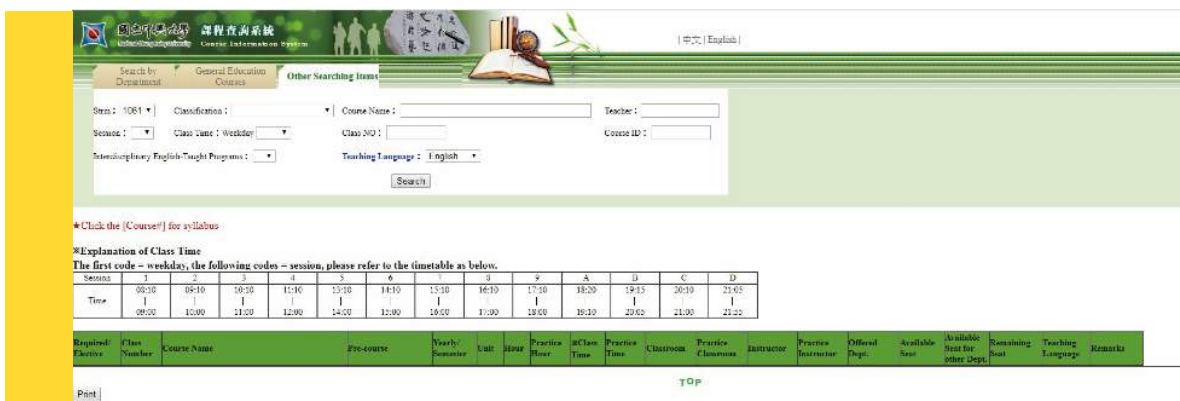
國立中興大學 課程查詢系統 Course Information System

| 中文 | English |

Search by Department | General Education Courses | Other Searching Items

Strm : 1061 ▾ Classification : ▾ Course Name : Teacher :

Session : ▾ Class Time : Weekday ▾ Class NO : Course ID :

Interdisciplinary English-Taught Programs : ▾ Teaching Language : English ▾

Search

★Click the [Course#] for syllabus

※Explanation of Class Time

The first code = weekday, the following codes = session, please refer to the timetable as below.

| Session | 1 | 2 | 3 | 4 | 5 | 6 | 7 | 8 | 9 | A | B | C | D |
|---|---|---|---|---|---|---|---|---|---|---|---|---|---|
| Time | 08:10 \| 09:00 | 09:10 \| 10:00 | 10:10 \| 11:00 | 11:10 \| 12:00 | 13:10 \| 14:00 | 14:10 \| 15:00 | 15:10 \| 16:00 | 16:10 \| 17:00 | 17:10 \| 18:00 | 18:20 \| 19:10 | 19:15 \| 20:05 | 20:10 \| 21:00 | 21:05 \| 21:55 |

| Required/ Elective | Class Number | Course Name | Pre-course | Yearly/ Semester | Unit | Hour | Practice Hour | #Class Time | Practice Time | Classroom | Practice Classroom | Instructor | Practice Instructor | Offered Dept. | Available Seat | Available Seat for other Dept. | Remaining Seat | Teaching Language | Remarks |
|---|---|---|---|---|---|---|---|---|---|---|---|---|---|---|---|---|---|---|---|

TOP

Print